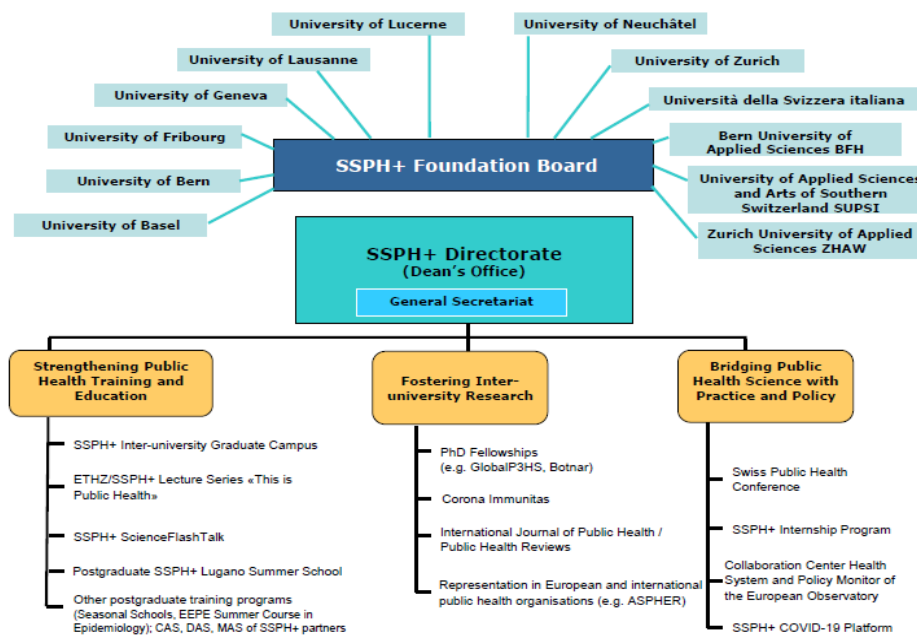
University of Lucerne

University of Neuchâtel

University of Lausanne

University of Zurich

University of Geneva

Università della Svizzera italiana

University of Fribourg

Bern University of Applied Sciences BFH

University of Bern

University of Applied Sciences and Arts of Southern Switzerland SUPSI

University of Basel

Zurich University of Applied Sciences ZHAW

SSPH+ Foundation Board

SSPH+ Directorate (Dean's Office)

General Secretariat

Strengthening Public Health Training and Education

SSPH+ Inter-university Graduate Campus

ETHZ/SSPH+ Lecture Series «This is Public Health»

SSPH+ ScienceFlashTalk

Postgraduate SSPH+ Lugano Summer School

Other postgraduate training programs (Seasonal Schools, EEPE Summer Course in Epidemiology); CAS, DAS, MAS of SSPH+ partners

Fostering Inter-university Research

PhD Fellowships (e.g. GlobalP3HS, Botnar)

Corona Immunitas

International Journal of Public Health / Public Health Reviews

Representation in European and international public health organisations (e.g. ASPHER)

Bridging Public Health Science with Practice and Policy

Swiss Public Health Conference

SSPH+ Internship Program

Collaboration Center Health System and Policy Monitor of the European Observatory

SSPH+ COVID-19 Platform